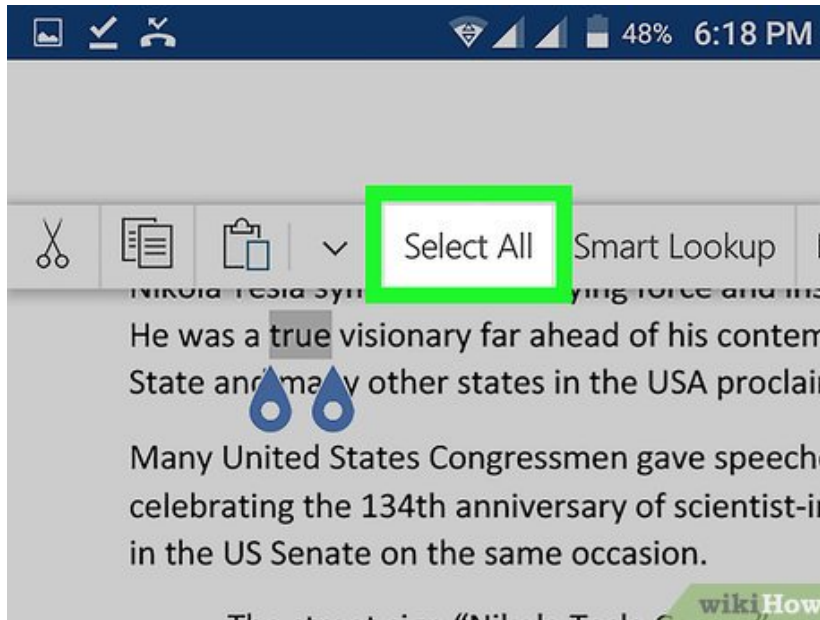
48% 6:18 PM

Select All

Smart Lookup

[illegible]

He was a true visionary far ahead of his contem

State and ma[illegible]y other states in the USA proclai

Many United States Congressmen gave speech

celebrating the 134th anniversary of scientist-i

in the US Senate on the same occasion.

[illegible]

wikiHow